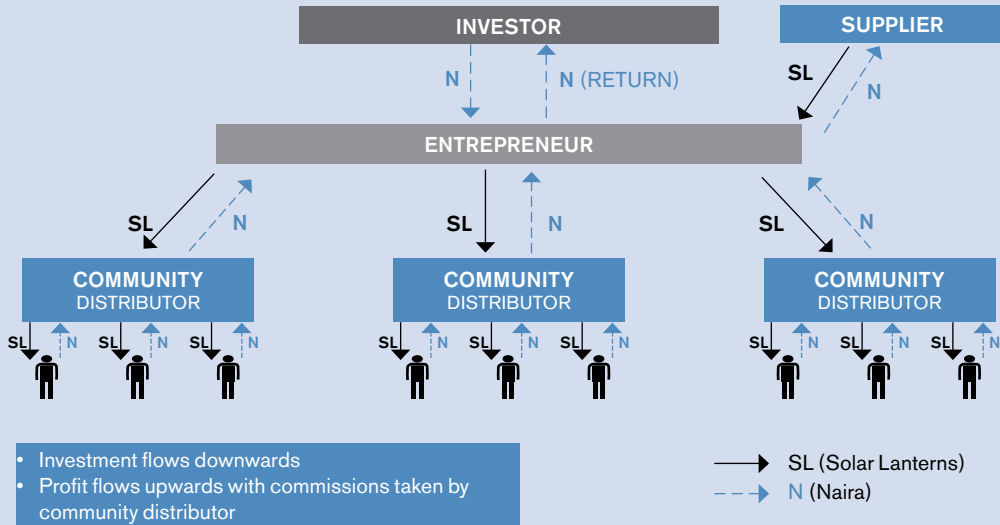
INVESTOR

SUPPLIER

N

N (RETURN)

SL

N

ENTREPRENEUR

SL

N

SL

N

SL

N

COMMUNITY DISTRIBUTOR

COMMUNITY DISTRIBUTOR

COMMUNITY DISTRIBUTOR

SL N SL N SL N

SL N SL N SL N

SL N SL N SL N

- Investment flows downwards
- Profit flows upwards with commissions taken by community distributor

SL (Solar Lanterns)

N (Naira)